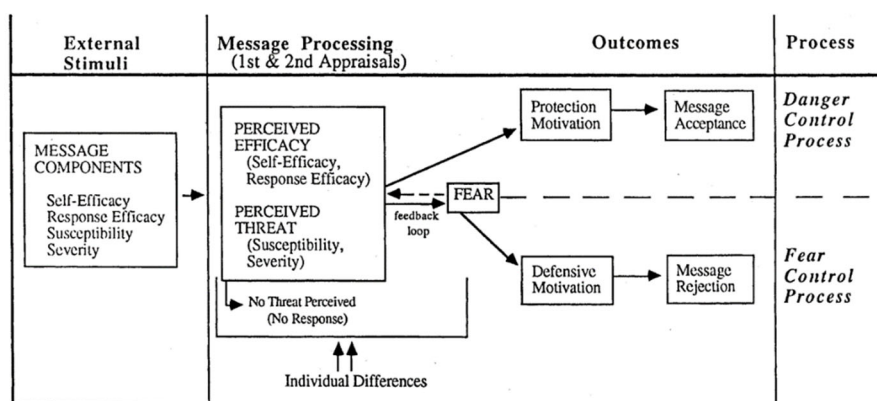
| External Stimuli | Message Processing (1st & 2nd Appraisals) | Outcomes | Process |
|---|---|---|---|

MESSAGE COMPONENTS
Self-Efficacy
Response Efficacy
Susceptibility
Severity

PERCEIVED EFFICACY
(Self-Efficacy, Response Efficacy)
PERCEIVED THREAT
(Susceptibility, Severity)

No Threat Perceived
(No Response)

feedback loop

FEAR

Protection Motivation

Message Acceptance

Danger Control Process

Defensive Motivation

Message Rejection

Fear Control Process

Individual Differences